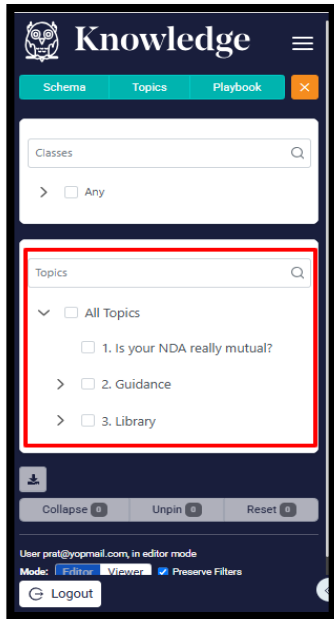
Knowledge

Schema
Topics
Playbook
×

Classes

Any

Topics

All Topics

1. Is your NDA really mutual?

2. Guidance

3. Library

Collapse 0
Unpin 0
Reset 0

User prat@yopmail.com, in editor mode

Mode: Editor Viewer Preserve Filters

Logout